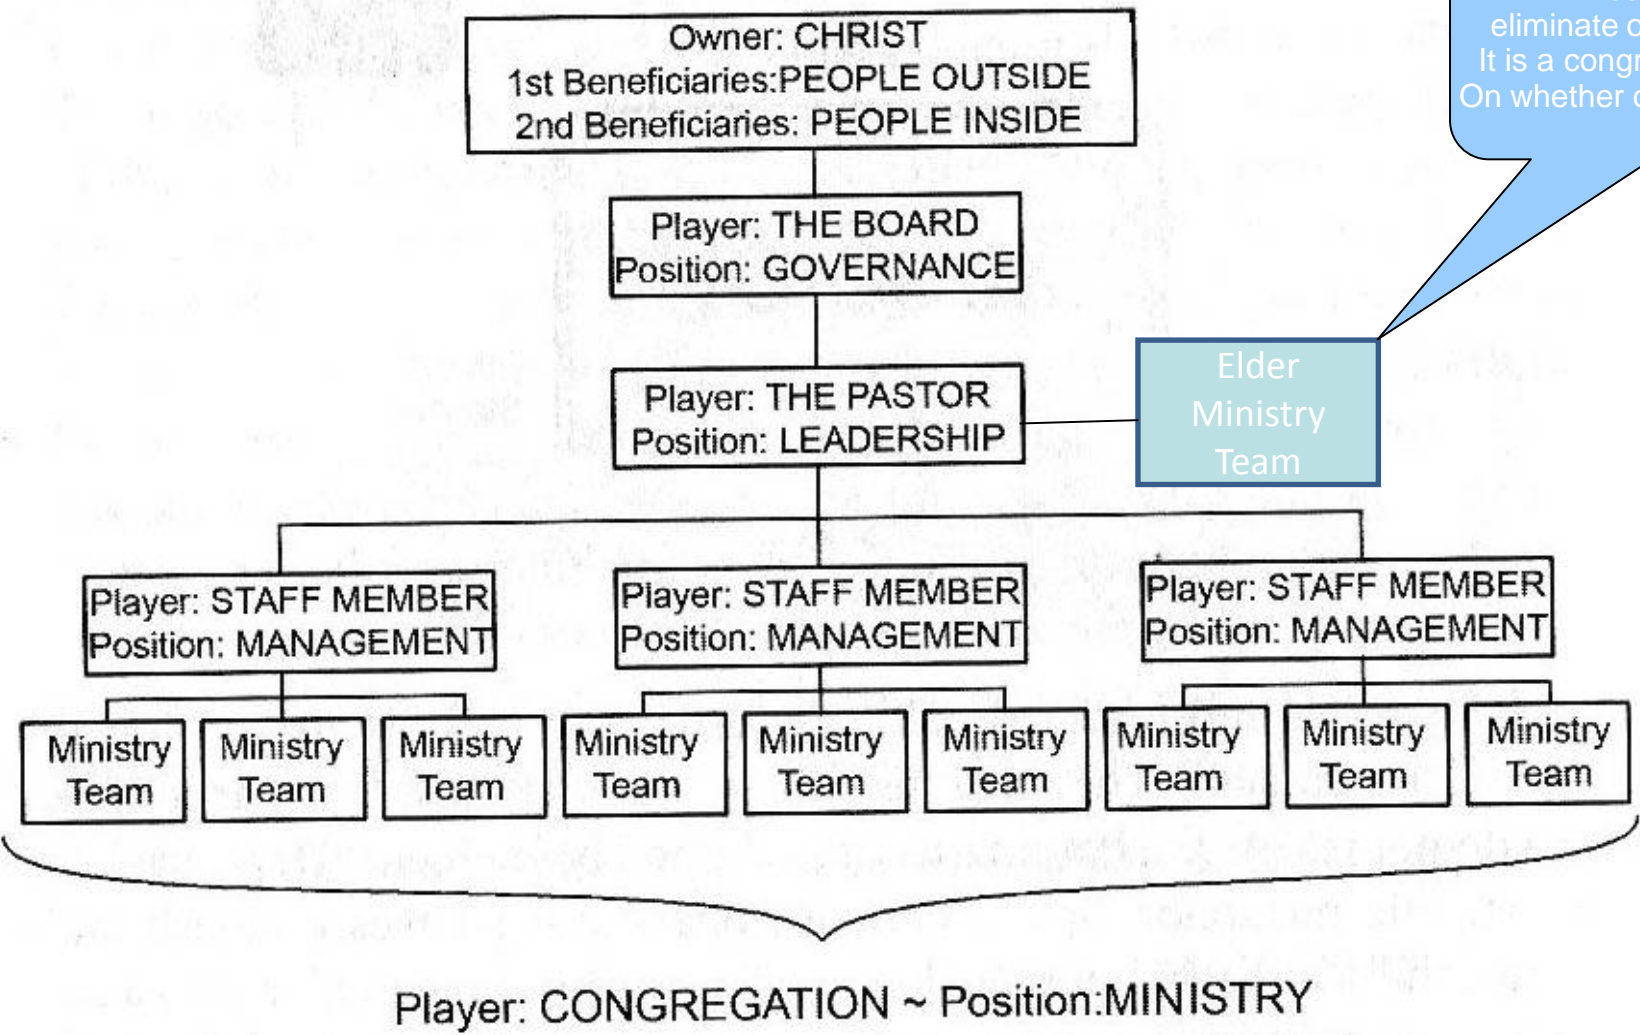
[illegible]
eliminate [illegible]
It is a congr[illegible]
On whether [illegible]

Owner: CHRIST
1st Beneficiaries:PEOPLE OUTSIDE
2nd Beneficiaries: PEOPLE INSIDE

Player: THE BOARD
Position: GOVERNANCE

Player: THE PASTOR
Position: LEADERSHIP

Elder Ministry Team

Player: STAFF MEMBER
Position: MANAGEMENT

Player: STAFF MEMBER
Position: MANAGEMENT

Player: STAFF MEMBER
Position: MANAGEMENT

Ministry Team

Ministry Team

Ministry Team

Ministry Team

Ministry Team

Ministry Team

Ministry Team

Ministry Team

Ministry Team

Player: CONGREGATION ~ Position:MINISTRY